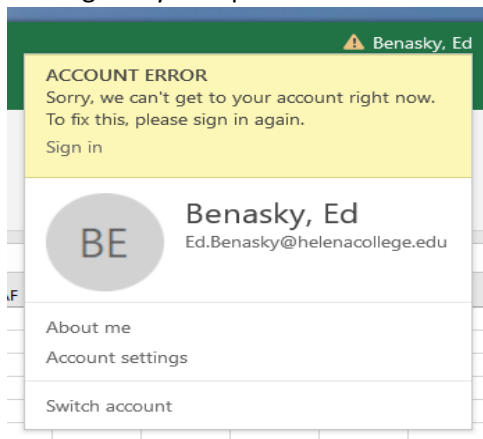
Benasky, Ed

ACCOUNT ERROR
Sorry, we can't get to your account right now. To fix this, please sign in again.
Sign in

BE
Benasky, Ed
Ed.Benasky@helenacollege.edu

About me
Account settings

Switch account